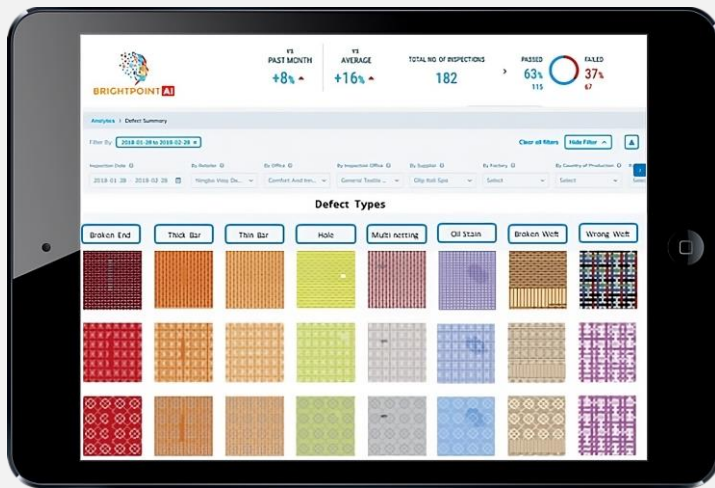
BRIGHTPOINT AI

VS
PAST MONTH
+8% ▲

VS
AVERAGE
+16% ▲

TOTAL NO OF INSPECTIONS
182

PASSED
63%
115

FAILED
37%
67

Analytics > Defect Summary

Filter By: 2018-01-28 to 2018-02-28 ×

Clear all filters

Hide Filter ^

| Inspection Date | By Retailer | By Office | By Inspection Office | By Supplier | By Factory | By Country of Production |
|---|---|---|---|---|---|---|
| 2018-01-28 - 2018-02-26 | Ningbo Vstp De... | Comfort And Inn... | General Textile ... | Clip Knit Spec | Select | Select |

Defect Types

Broken End
Thick Bar
Thin Bar
Hole
Multi netting
Oil Stain
Broken Weft
Wrong Weft